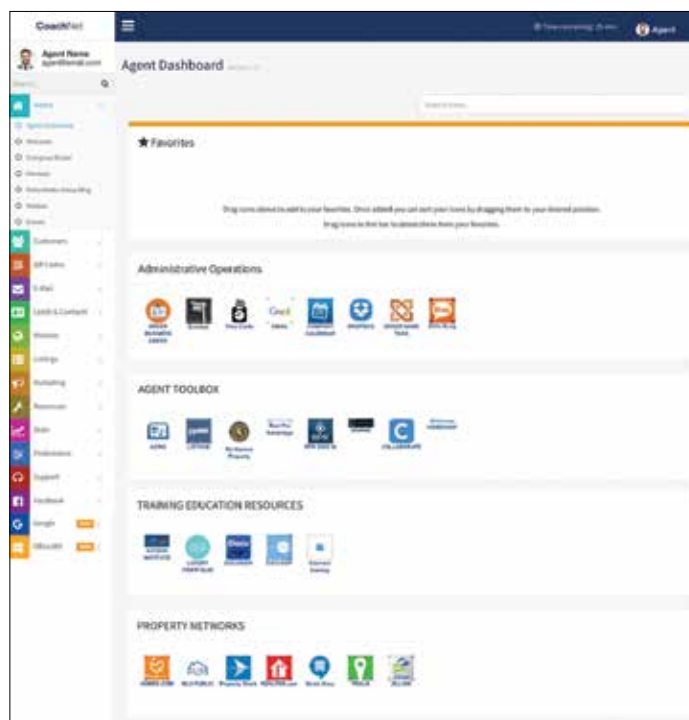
CoachNet

Agent Name
agent@email.com

Search

Home

Agent Dashboard
Welcome
Company Roster
Reviews
Help
Status
Stats

Customers
Call Center
E-Mail
Leads & Contacts
Websites
Listings
Marketing
Resources
Stats
Preferences
Support
Facebook
Google
Office365

Agent

Agent Dashboard

Search Icons...

★ Favorites

Drag icons above to add to your favorites. Once added you can sort your icons by dragging them to your desired position.
Drag icons to this bar to delete them from your favorites.

Administrative Operations

ORDER BUSINESS CARDS
Roster
Flex Cards
GMAIL
COMPANY CALENDAR
DROPBOX
ORDER SIGNS
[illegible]

AGENT TOOLBOX

LOPAS
LISTTRAC
My Homes Property
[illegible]
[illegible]
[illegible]
COLLABORATE
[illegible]

TRAINING EDUCATION RESOURCES

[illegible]
LUXURY PORTFOLIO
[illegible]
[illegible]
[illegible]

PROPERTY NETWORKS

HOMES.COM
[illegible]
Property Shark
REALTOR.com
Walk Score
TRULIA
ZILLOW